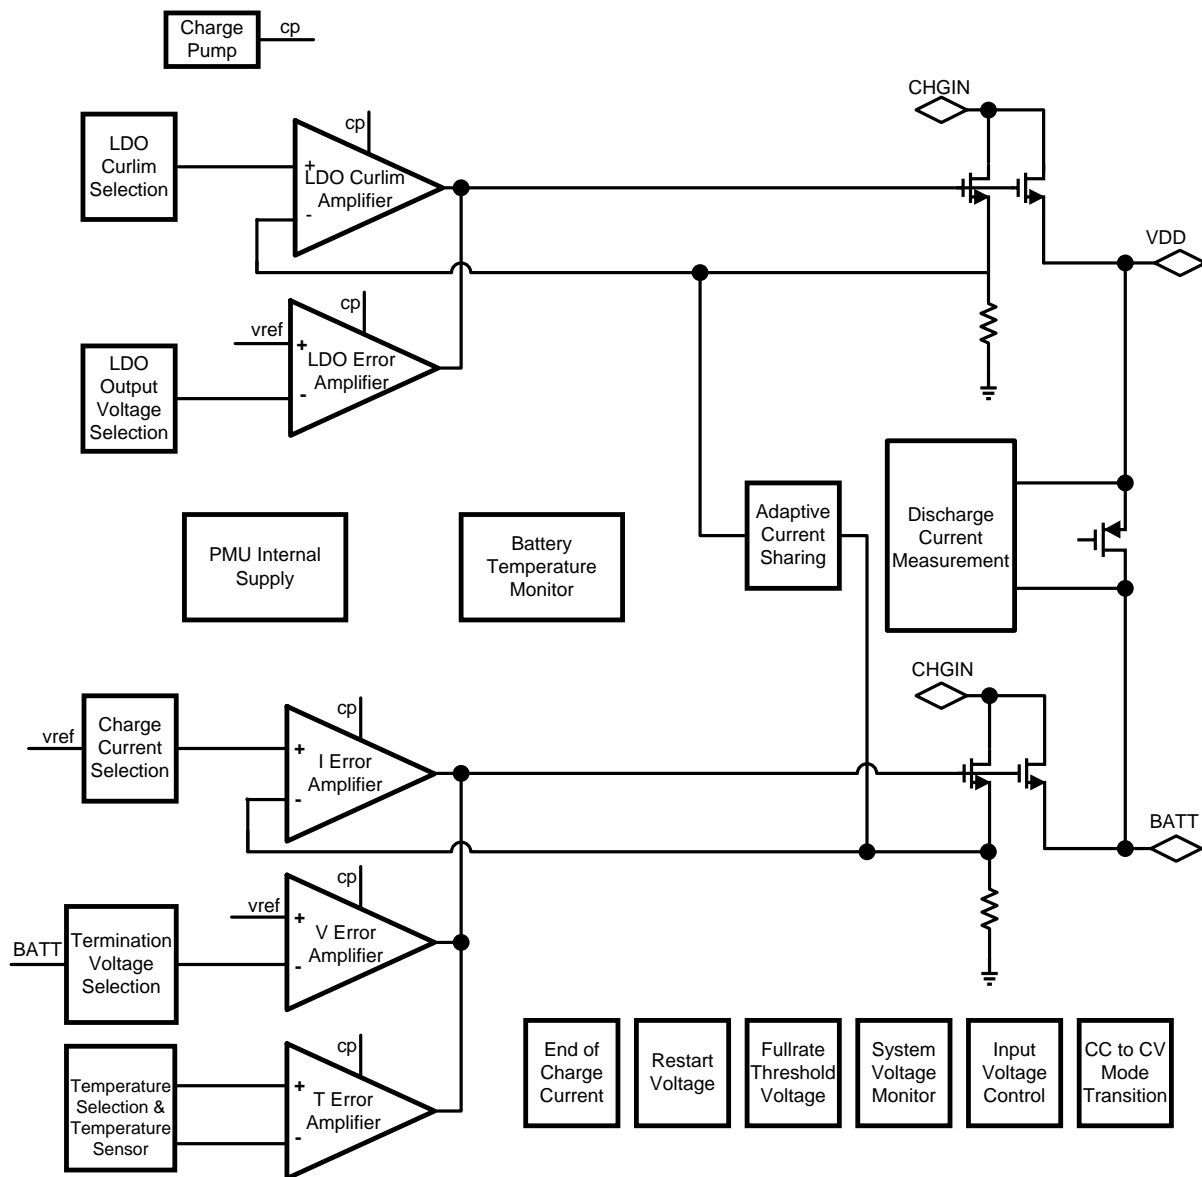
Charge Pump
cp

LDO Curlim Selection
cp
+
LDO Curlim Amplifier
-

CHGIN
VDD

cp
vref
+
LDO Error Amplifier
-
LDO Output Voltage Selection

Discharge Current Measurement

PMU Internal Supply

Battery Temperature Monitor

Adaptive Current Sharing

CHGIN

vref
Charge Current Selection
cp
+
I Error Amplifier
-

BATT

cp
vref
+
V Error Amplifier
-
BATT
Termination Voltage Selection

cp
Temperature Selection & Temperature Sensor
+
T Error Amplifier
-

End of Charge Current

Restart Voltage

Fullrate Threshold Voltage

System Voltage Monitor

Input Voltage Control

CC to CV Mode Transition